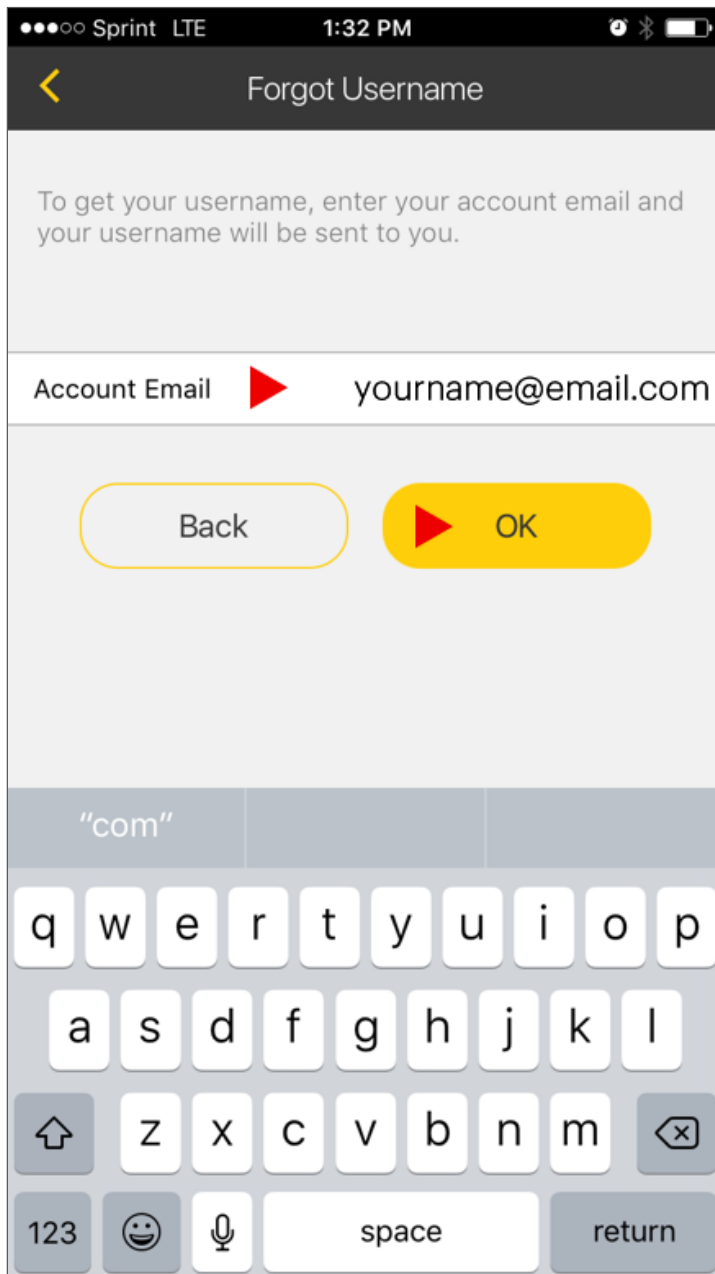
●●●○○ Sprint LTE 1:32 PM

<

Forgot Username

To get your username, enter your account email and your username will be sent to you.

Account Email yourname@email.com

Back

OK

“com”

q w e r t y u i o p

a s d f g h j k l

z x c v b n m

123 space return